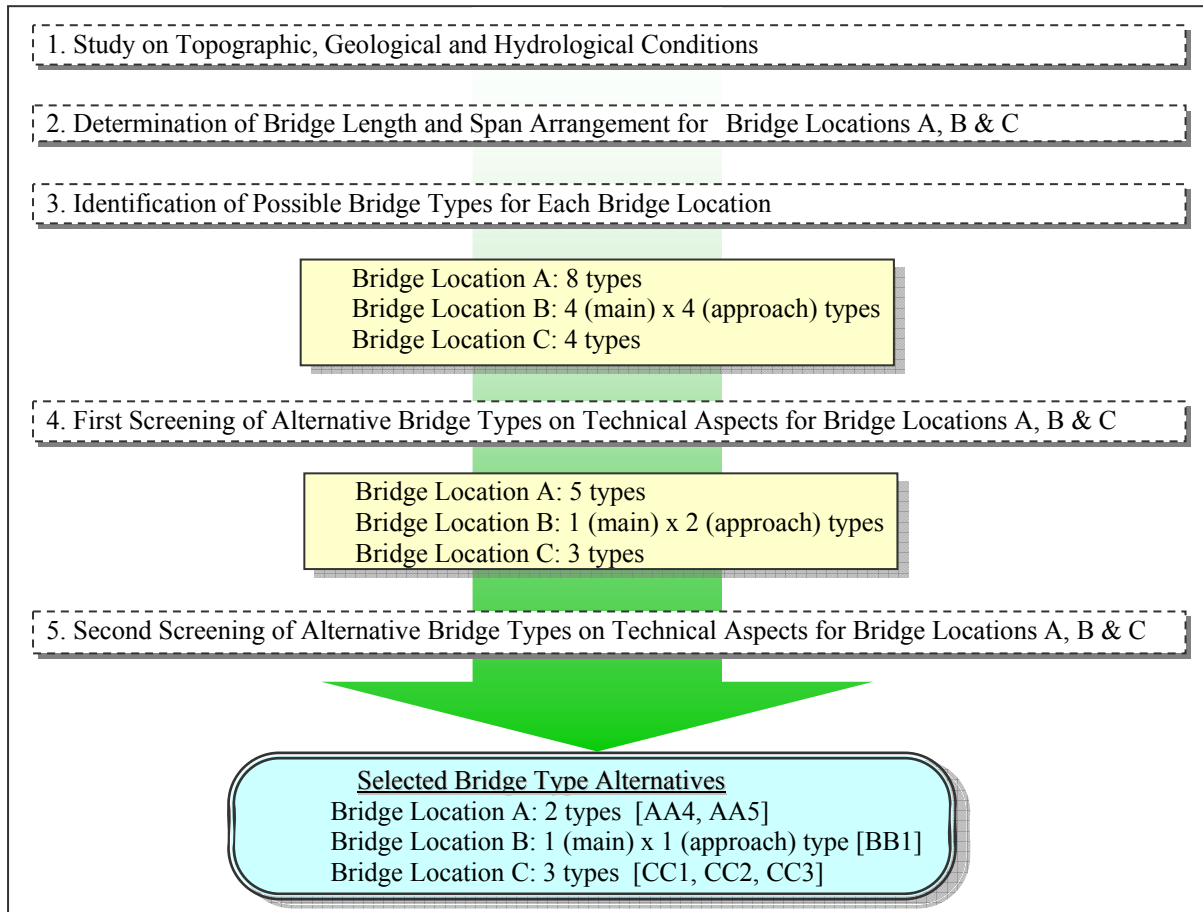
1. Study on Topographic, Geological and Hydrological Conditions

2. Determination of Bridge Length and Span Arrangement for Bridge Locations A, B & C

3. Identification of Possible Bridge Types for Each Bridge Location

Bridge Location A: 8 types
Bridge Location B: 4 (main) x 4 (approach) types
Bridge Location C: 4 types

4. First Screening of Alternative Bridge Types on Technical Aspects for Bridge Locations A, B & C

Bridge Location A: 5 types
Bridge Location B: 1 (main) x 2 (approach) types
Bridge Location C: 3 types

5. Second Screening of Alternative Bridge Types on Technical Aspects for Bridge Locations A, B & C

Selected Bridge Type Alternatives
Bridge Location A: 2 types [AA4, AA5]
Bridge Location B: 1 (main) x 1 (approach) type [BB1]
Bridge Location C: 3 types [CC1, CC2, CC3]